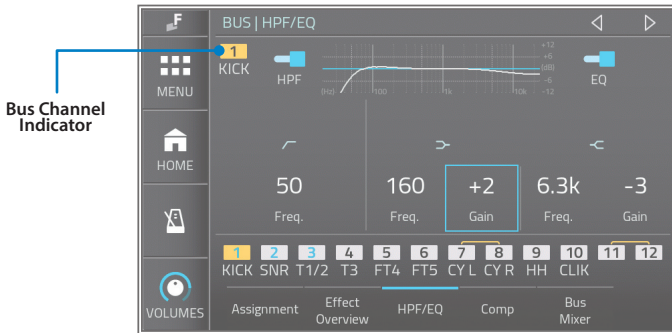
Bus Channel Indicator

BUS | HPF/EQ

1
KICK

HPF

EQ

+12
+6
(dB)
-6
-12

(Hz) 100 1k 10k

MENU

HOME

VOLUMES

50
Freq.

160
Freq.

+2
Gain

6.3k
Freq.

-3
Gain

1 KICK
2 SNR
3 T1/2
4 T3
5 FT4
6 FT5
7 CY L
8 CY R
9 HH
10 CLIK
11
12

Assignment
Effect Overview
HPF/EQ
Comp
Bus Mixer